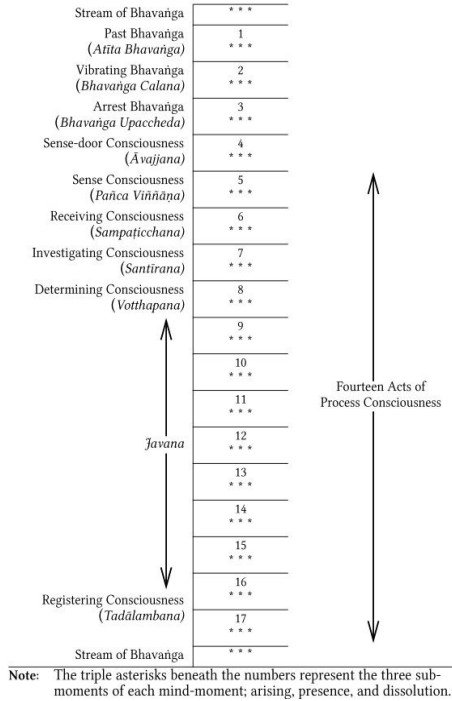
Stream of Bhavaṅga
\* \* \*

Past Bhavaṅga (*Atīta Bhavaṅga*)
1
\* \* \*

Vibrating Bhavaṅga (*Bhavaṅga Calana*)
2
\* \* \*

Arrest Bhavaṅga (*Bhavaṅga Upaccheda*)
3
\* \* \*

Sense-door Consciousness (*Āvajjana*)
4
\* \* \*

Sense Consciousness (*Pañca Viññāṇa*)
5
\* \* \*

Receiving Consciousness (*Sampaṭicchana*)
6
\* \* \*

Investigating Consciousness (*Santīraṇa*)
7
\* \* \*

Determining Consciousness (*Votthapana*)
8
\* \* \*

9
\* \* \*

10
\* \* \*

11
\* \* \*

*Javana*
12
\* \* \*

13
\* \* \*

14
\* \* \*

15
\* \* \*

16
\* \* \*

Registering Consciousness (*Tadālambana*)
17
\* \* \*

Stream of Bhavaṅga
\* \* \*

Fourteen Acts of Process Consciousness

**Note**: The triple asterisks beneath the numbers represent the three submoments of each mind-moment; arising, presence, and dissolution.